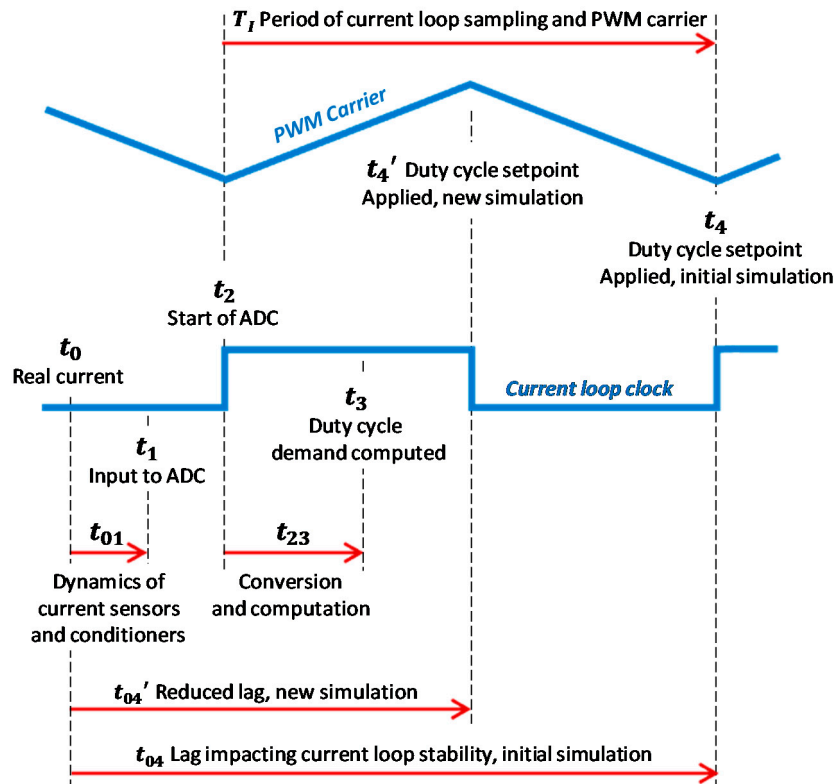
$T_I$ Period of current loop sampling and PWM carrier

PWM Carrier

$t_4'$ Duty cycle setpoint Applied, new simulation

$t_4$ Duty cycle setpoint Applied, initial simulation

$t_2$ Start of ADC

$t_0$ Real current

Current loop clock

$t_3$ Duty cycle demand computed

$t_1$ Input to ADC

$t_{01}$

$t_{23}$

Dynamics of current sensors and conditioners

Conversion and computation

$t_{04}'$ Reduced lag, new simulation

$t_{04}$ Lag impacting current loop stability, initial simulation